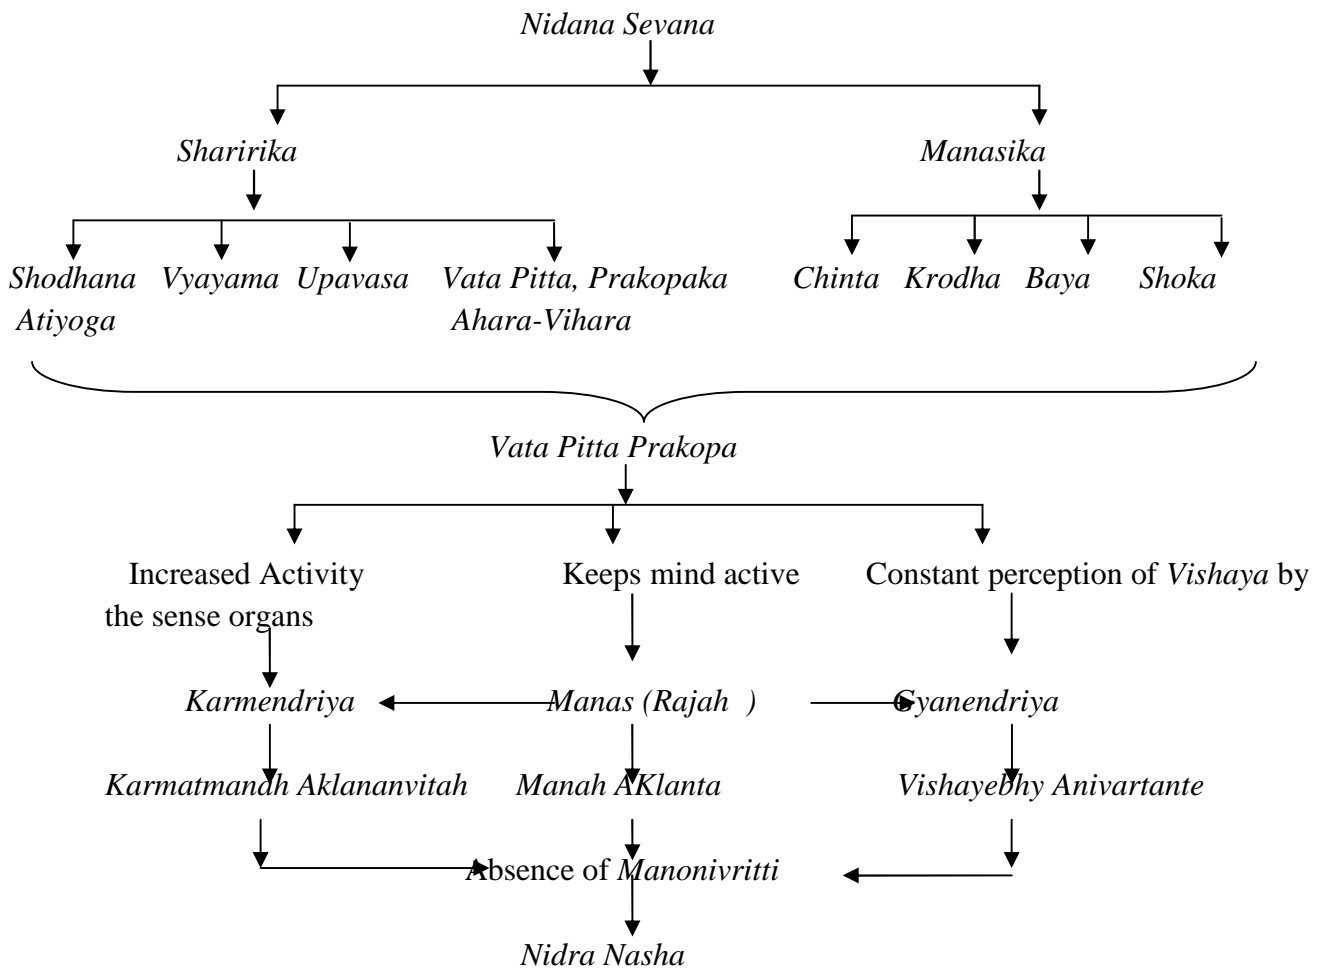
Nidana Sevana

Sharirika

Manasika

Shodhana Atiyoga

Vyayama

Upavasa

Vata Pitta, Prakopaka Ahara-Vihara

Chinta

Krodha

Baya

Shoka

Vata Pitta Prakopa

Increased Activity the sense organs

Keeps mind active

Constant perception of Vishaya by

Karmendriya

Manas (Rajah )

Gyanendriya

Karmatmandh Aklananvitah

Manah AKlanta

Vishayebhy Anivartante

Absence of Manonivritti

Nidra Nasha